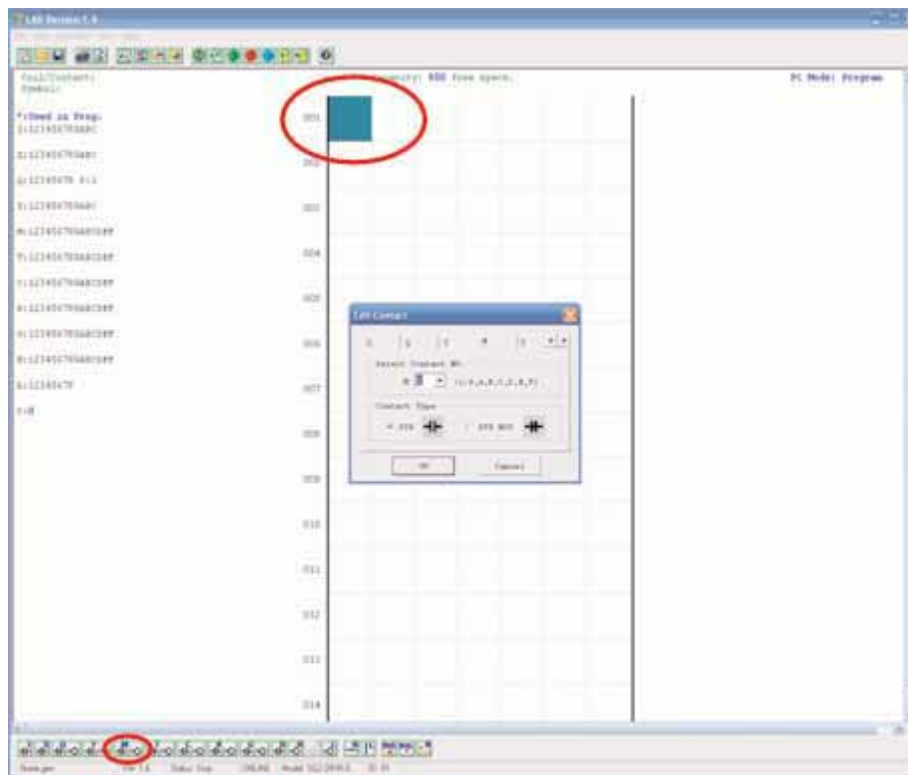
LAD Version 1.4

Coil/Contact:
Symbol:

Capacity: 600 free space.

PC Mode: Program

*:Used in Prog.
I:123456789ABC

X:123456789ABC

Q:12345678 4:1

Y:123456789ABC

M:123456789ABCDEF

T:123456789ABCDEF

C:123456789ABCDEF

R:123456789ABCDEF

G:123456789ABCDEF

H:123456789ABCDEF

S:12345678

Z:8

001
002
003
004
005
006
007
008
009
010
011
012
013
014

LAD Contact

Select Contact No.

(1-9,A,B,C,D,E,F)

Contact Type

N.O.

N.C.

OK

Cancel